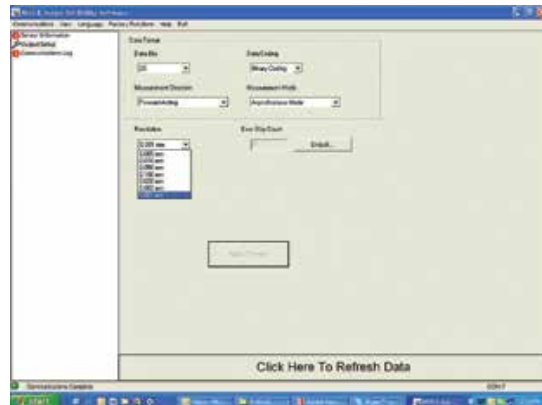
Renishaw Software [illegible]

Communications View Language Factory Functions Help Exit

Sensor Information
Product Setup
Communications Log

Data Format

Data Bits

20

Data Coding

Binary Coding

Movement Direction

Forward Acting

Measurement Mode

Asynchronous Mode

Resolution

0.005 mm

0.005 mm
0.010 mm
0.050 mm
0.100 mm
0.500 mm
1.000 mm
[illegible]

Error Stop Count

Default...

Apply Changes

Click Here To Refresh Data

Communications Complete

COM1

start